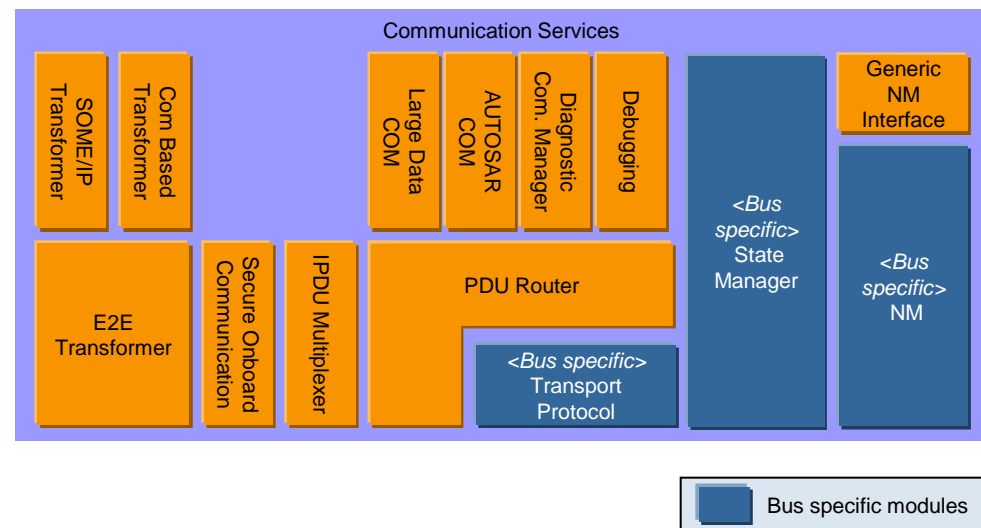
Communication Services

SOME/IP Transformer

Com Based Transformer

Large Data COM

AUTOSAR COM

Diagnostic Com. Manager

Debugging

<Bus specific> State Manager

Generic NM Interface

<Bus specific> NM

E2E Transformer

Secure Onboard Communication

IPDU Multiplexer

PDU Router

<Bus specific> Transport Protocol

Bus specific modules